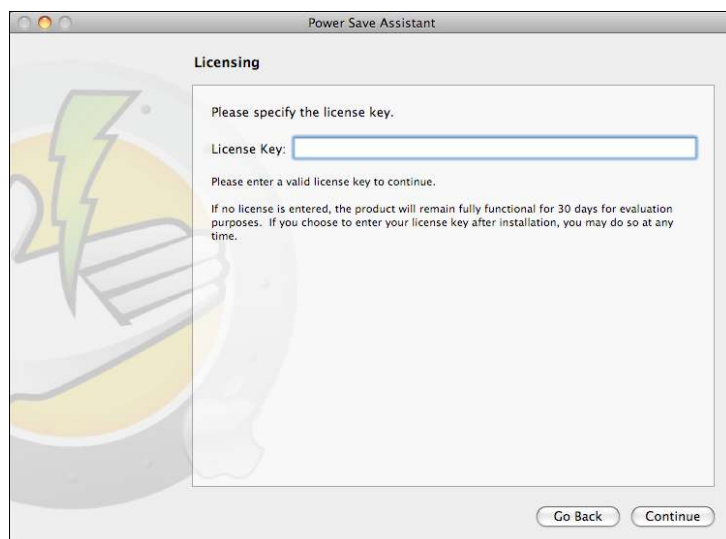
Power Save Assistant

Licensing

Please specify the license key.

License Key:

Please enter a valid license key to continue.

If no license is entered, the product will remain fully functional for 30 days for evaluation purposes. If you choose to enter your license key after installation, you may do so at any time.

Go Back

Continue